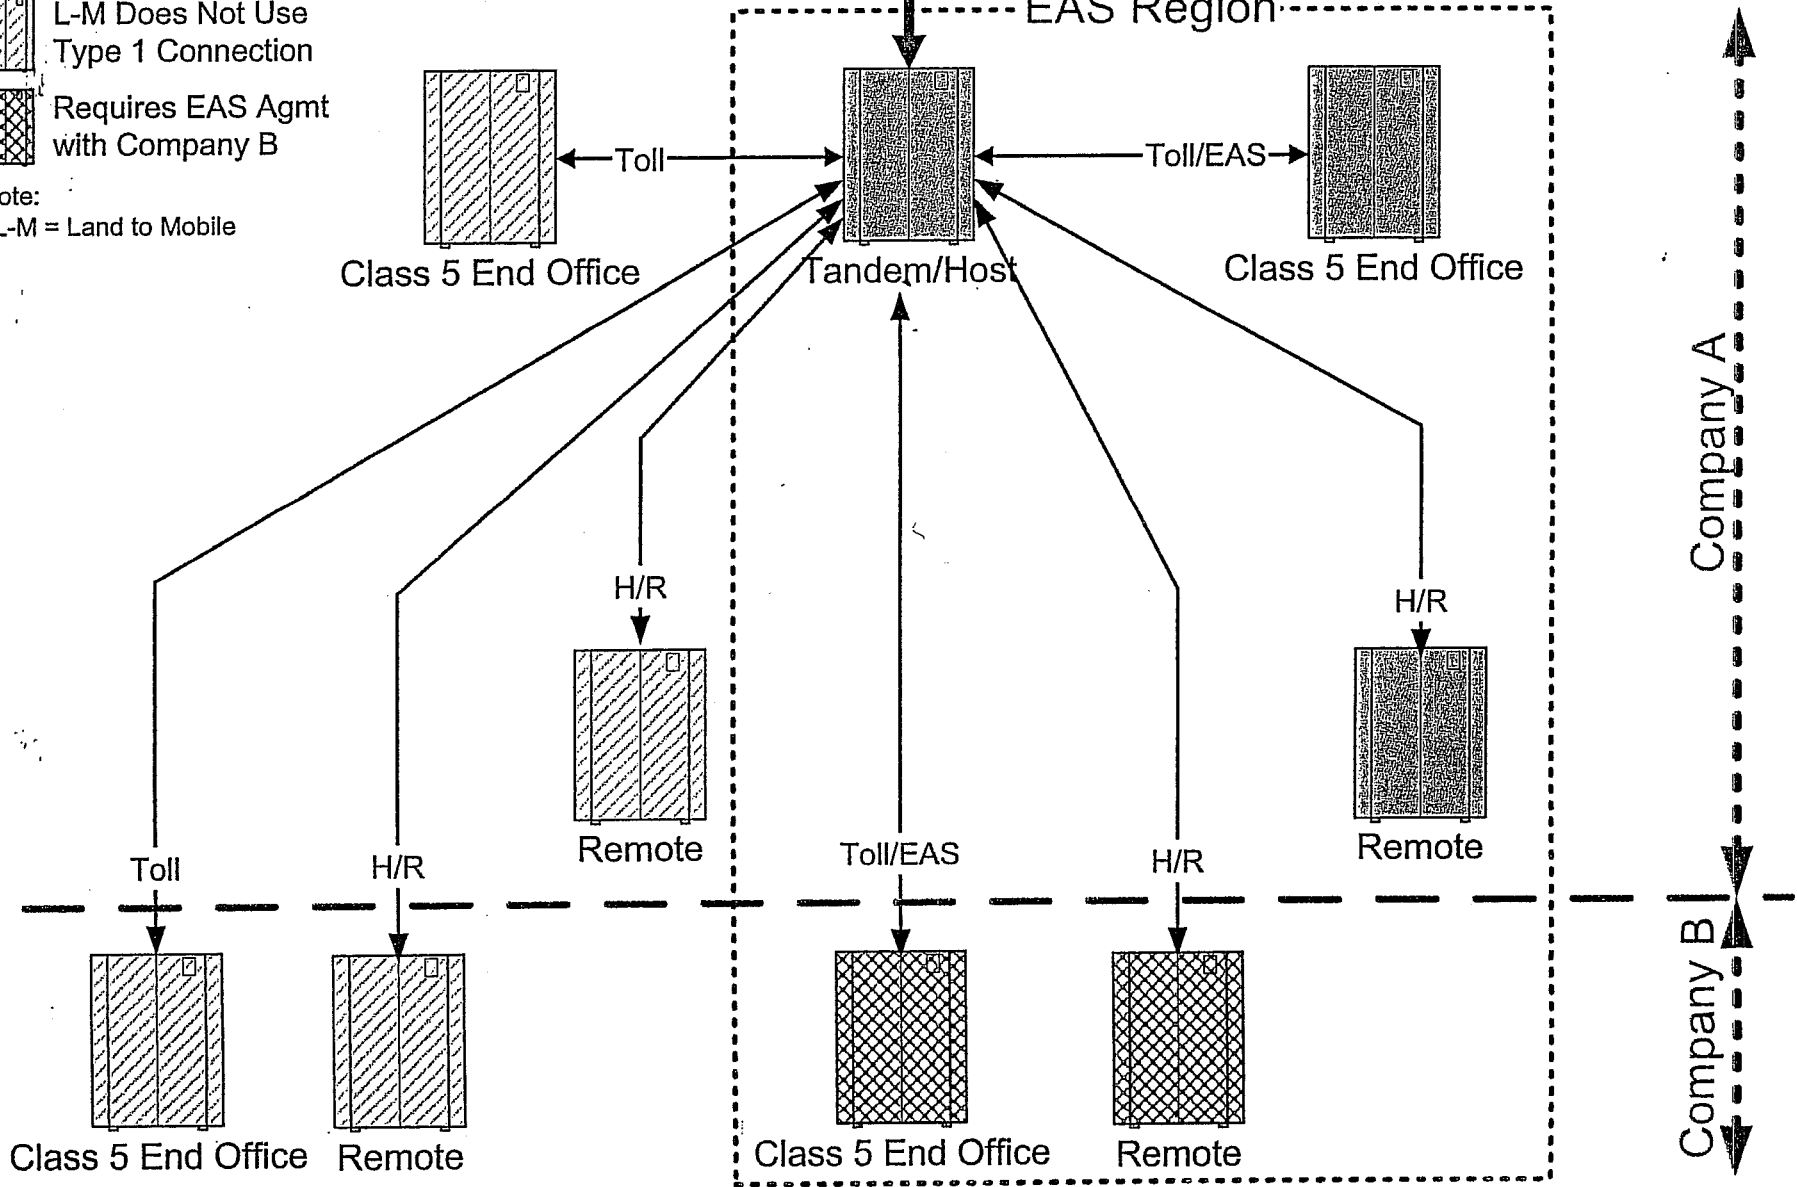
L-M Does Not Use Type 1 Connection

Requires EAS Agmt with Company B

ote:
L-M = Land to Mobile

EAS Region

Toll

Toll/EAS

Class 5 End Office

Tandem/Host

Class 5 End Office

Company A

H/R

H/R

Remote

Remote

Toll

H/R

Toll/EAS

H/R

Company B

Class 5 End Office

Remote

Class 5 End Office

Remote